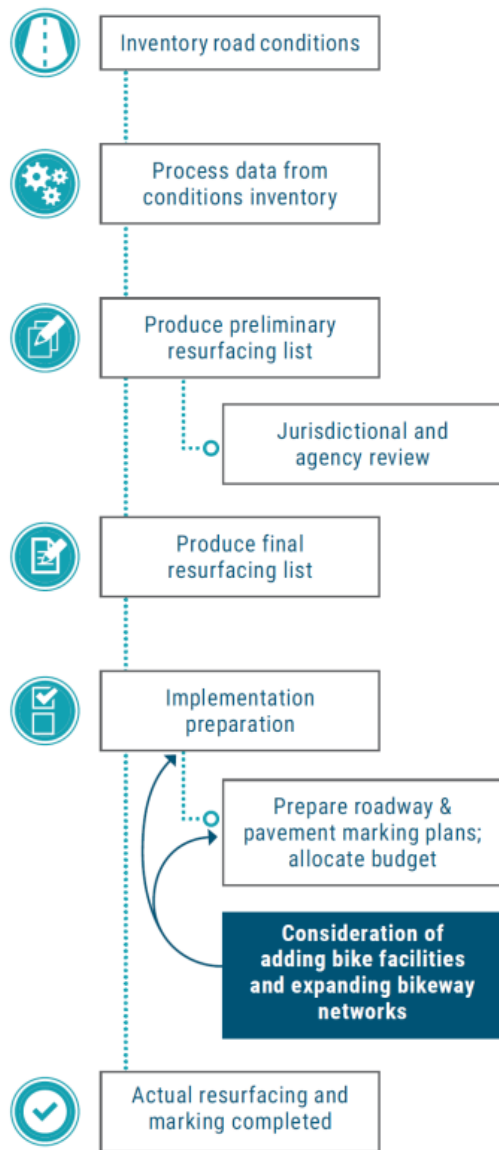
Inventory road conditions

Process data from conditions inventory

Produce preliminary resurfacing list

Jurisdictional and agency review

Produce final resurfacing list

Implementation preparation

Prepare roadway & pavement marking plans; allocate budget

Consideration of adding bike facilities and expanding bikeway networks

Actual resurfacing and marking completed